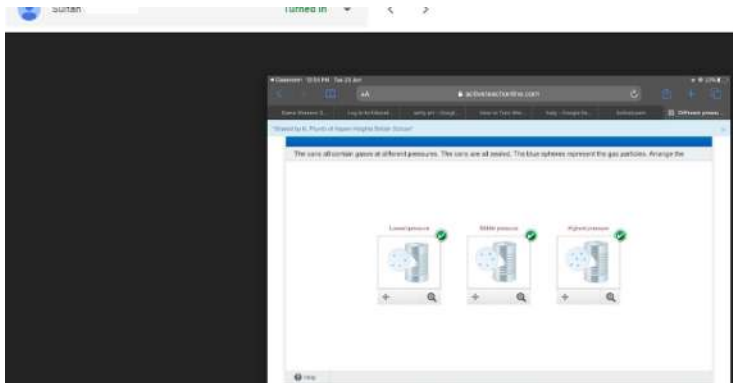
Sultan

Turned in

‹ ›

◂ Classroom 10:54 PM Tue 23 Jan

AA

activeteachonline.com

Shared by K. Plumb of Aspen Heights British School

The cans all contain gases at different pressures. The cans are all sealed. The blue spheres represent the gas particles. Arrange the

Lowest pressure

Middle pressure

Highest pressure

Help